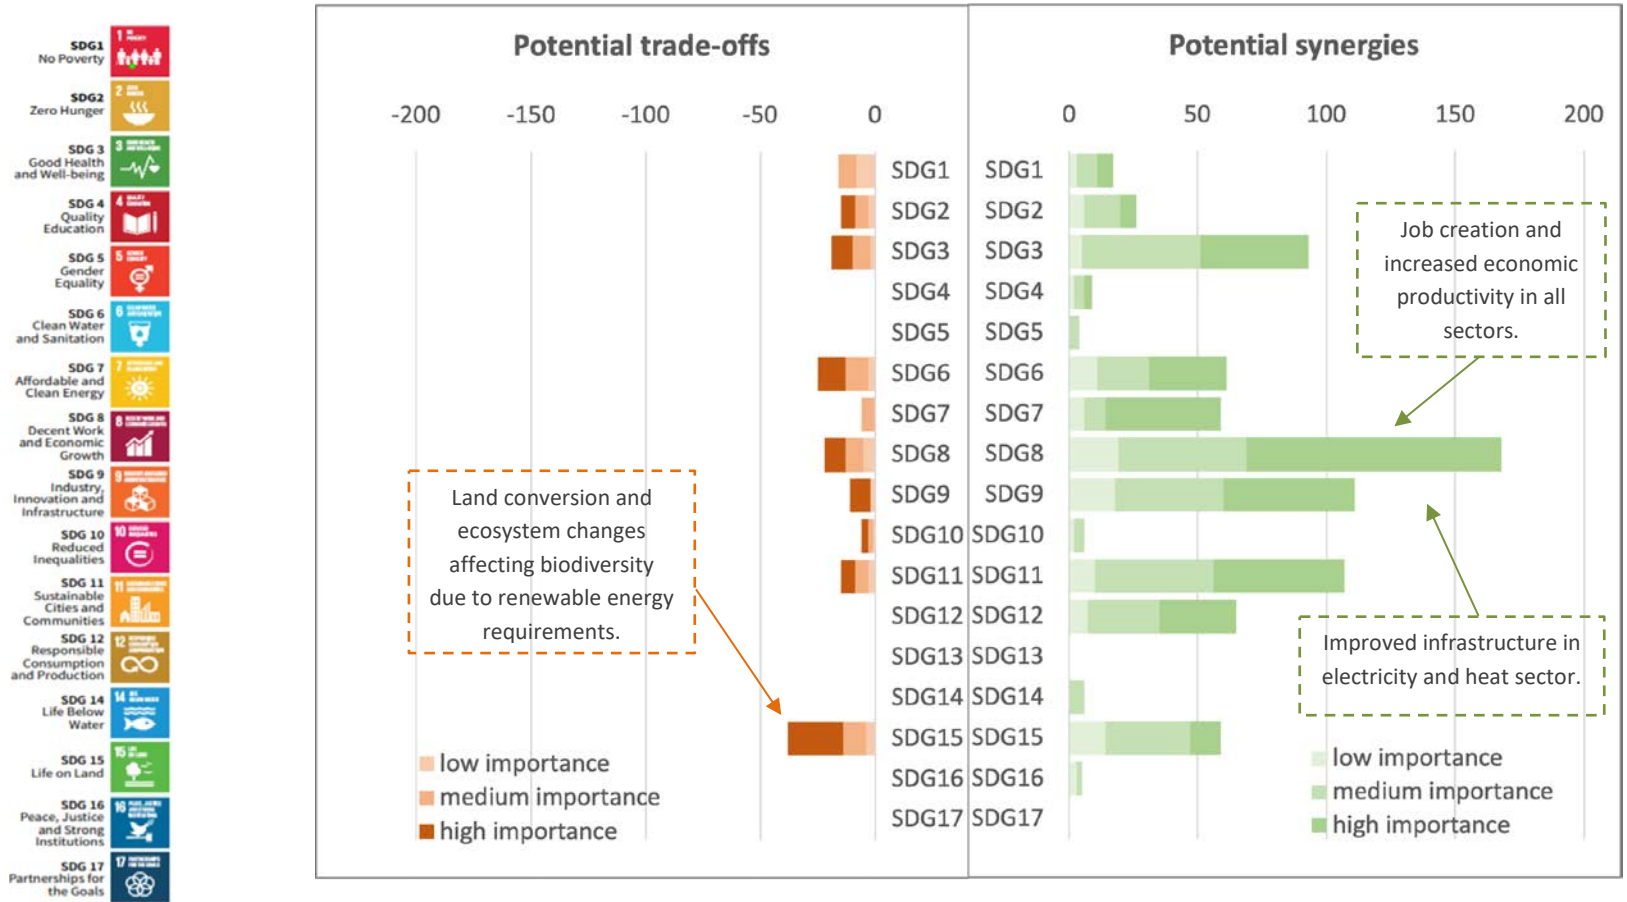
SDG1 No Poverty
SDG2 Zero Hunger
SDG 3 Good Health and Well-being
SDG 4 Quality Education
SDG 5 Gender Equality
SDG 6 Clean Water and Sanitation
SDG 7 Affordable and Clean Energy
SDG 8 Decent Work and Economic Growth
SDG 9 Industry, Innovation and Infrastructure
SDG 10 Reduced Inequalities
SDG 11 Sustainable Cities and Communities
SDG 12 Responsible Consumption and Production
SDG 14 Life Below Water
SDG 15 Life on Land
SDG 16 Peace, Justice and Strong Institutions
SDG 17 Partnerships for the Goals

Potential trade-offs

-200 -150 -100 -50 0

SDG1 SDG2 SDG3 SDG4 SDG5 SDG6 SDG7 SDG8 SDG9 SDG10 SDG11 SDG12 SDG13 SDG14 SDG15 SDG16 SDG17

Land conversion and ecosystem changes affecting biodiversity due to renewable energy requirements.

low importance
medium importance
high importance

Potential synergies

0 50 100 150 200

SDG1 SDG2 SDG3 SDG4 SDG5 SDG6 SDG7 SDG8 SDG9 SDG10 SDG11 SDG12 SDG13 SDG14 SDG15 SDG16 SDG17

Job creation and increased economic productivity in all sectors.

Improved infrastructure in electricity and heat sector.

low importance
medium importance
high importance